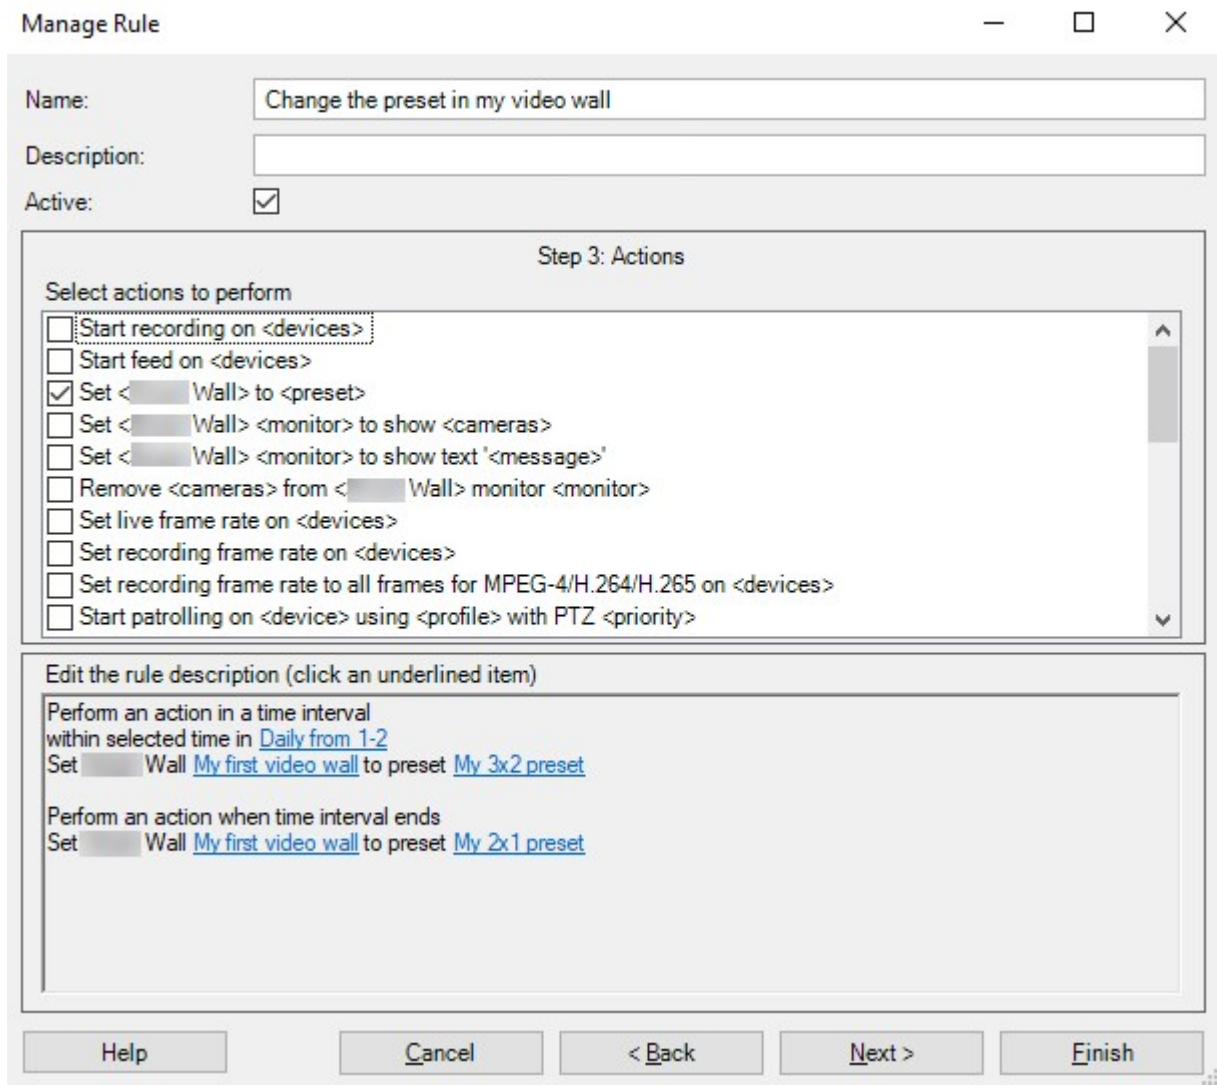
Manage Rule

Name: Change the preset in my video wall

Description:

Active:

Step 3: Actions

Select actions to perform

Start recording on <devices>
Start feed on <devices>
Set <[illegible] Wall> to <preset>
Set <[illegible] Wall> <monitor> to show <cameras>
Set <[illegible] Wall> <monitor> to show text '<message>'
Remove <cameras> from <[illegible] Wall> monitor <monitor>
Set live frame rate on <devices>
Set recording frame rate on <devices>
Set recording frame rate to all frames for MPEG-4/H.264/H.265 on <devices>
Start patrolling on <device> using <profile> with PTZ <priority>

Edit the rule description (click an underlined item)

Perform an action in a time interval
within selected time in Daily from 1-2
Set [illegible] Wall My first video wall to preset My 3x2 preset

Perform an action when time interval ends
Set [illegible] Wall My first video wall to preset My 2x1 preset

Help Cancel < Back Next > Finish